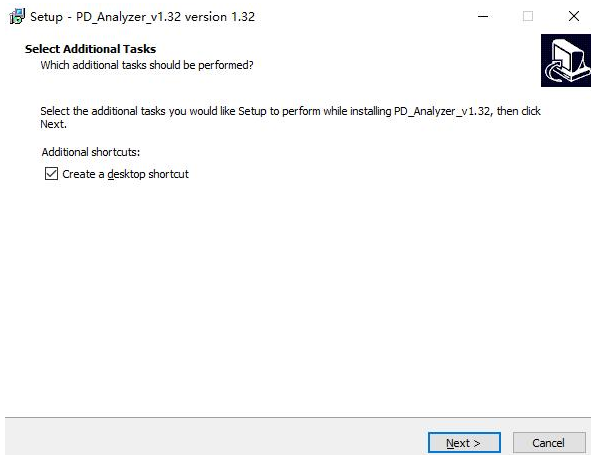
Setup - PD_Analyzer_v1.32 version 1.32

Select Additional Tasks
Which additional tasks should be performed?

Select the additional tasks you would like Setup to perform while installing PD_Analyzer_v1.32, then click Next.

Additional shortcuts:

☑ Create a desktop shortcut

Next >
Cancel